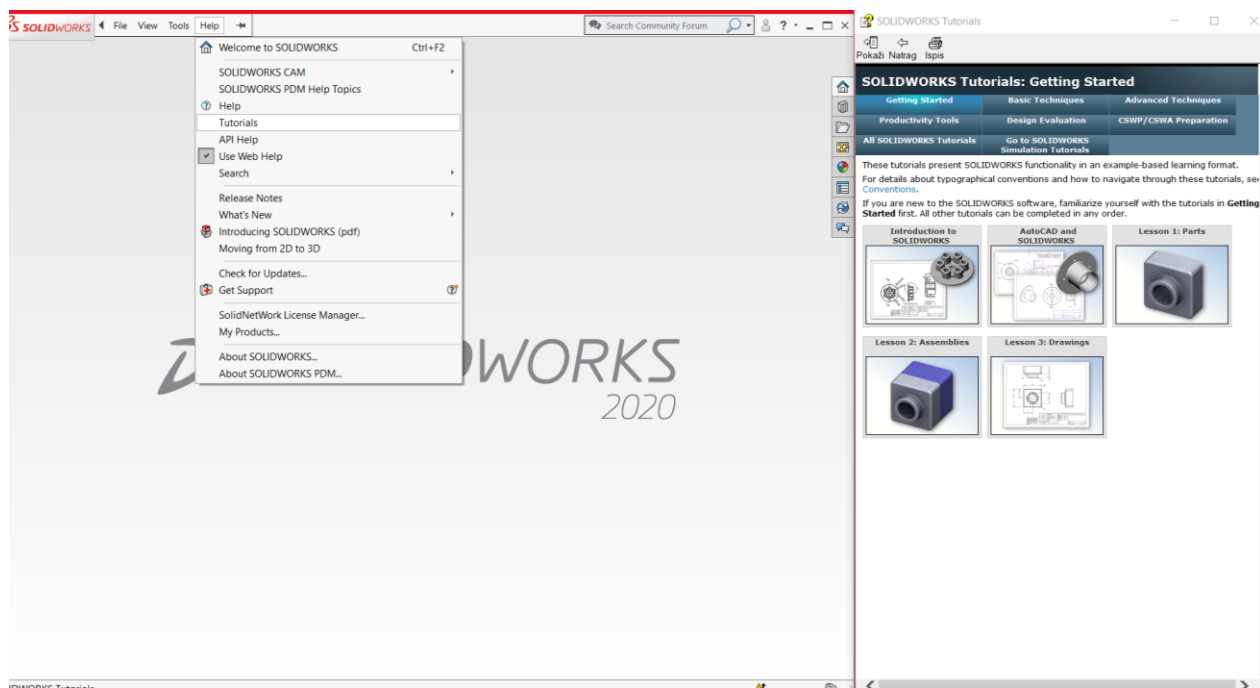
SOLIDWORKS File View Tools Help

Search Community Forum

Welcome to SOLIDWORKS Ctrl+F2
SOLIDWORKS CAM
SOLIDWORKS PDM Help Topics
Help
Tutorials
API Help
Use Web Help
Search
Release Notes
What's New
Introducing SOLIDWORKS (pdf)
Moving from 2D to 3D
Check for Updates...
Get Support
SolidNetWork License Manager...
My Products...
About SOLIDWORKS...
About SOLIDWORKS PDM...

DWORKS
2020

SOLIDWORKS Tutorials

Pokaži Natrag Ispis

SOLIDWORKS Tutorials: Getting Started

| Getting Started | Basic Techniques | Advanced Techniques |
|---|---|---|
| Productivity Tools | Design Evaluation | CSWP/CSWA Preparation |
| All SOLIDWORKS Tutorials | Go to SOLIDWORKS Simulation Tutorials | |

These tutorials present SOLIDWORKS functionality in an example-based learning format.

For details about typographical conventions and how to navigate through these tutorials, see Conventions.

If you are new to the SOLIDWORKS software, familiarize yourself with the tutorials in Getting Started first. All other tutorials can be completed in any order.

Introduction to SOLIDWORKS
AutoCAD and SOLIDWORKS
Lesson 1: Parts
Lesson 2: Assemblies
Lesson 3: Drawings

IDWORKS Tutorials